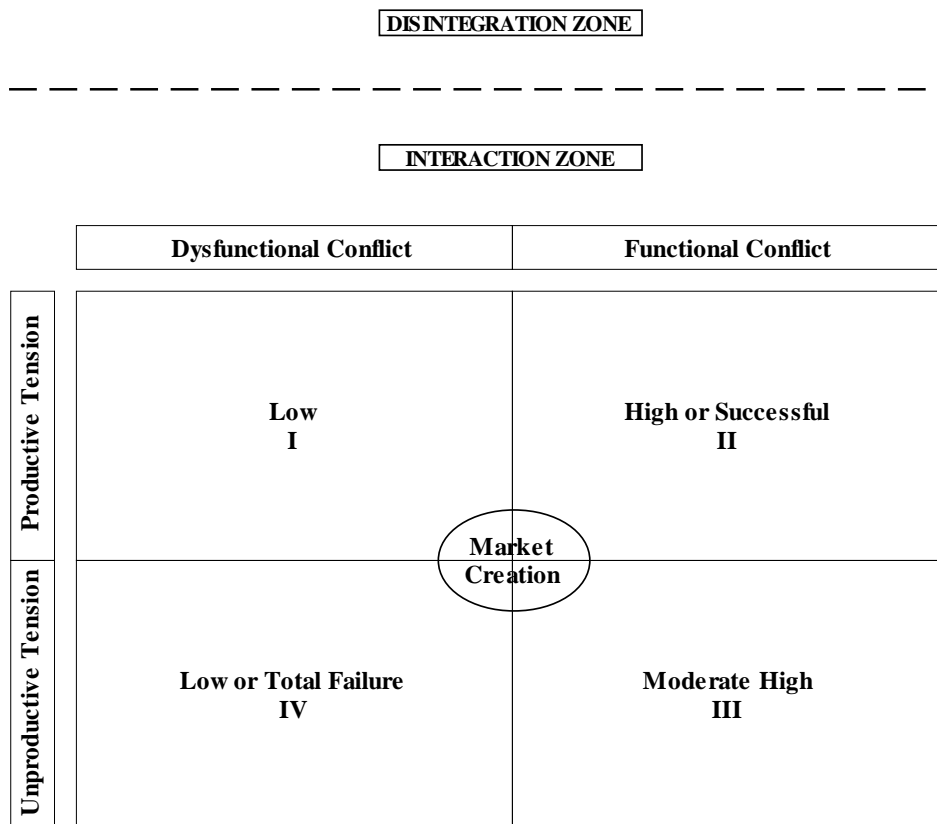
DISINTEGRATION ZONE

INTERACTION ZONE

Dysfunctional Conflict

Functional Conflict

Productive Tension

Low
I

High or Successful
II

Market
Creation

Unproductive Tension

Low or Total Failure
IV

Moderate High
III